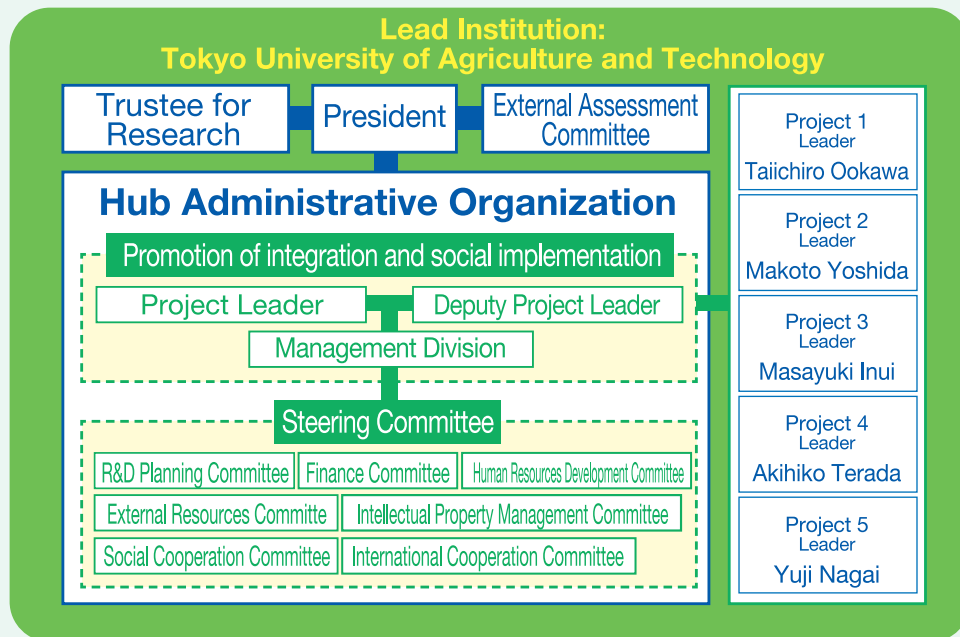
Lead Institution:
Tokyo University of Agriculture and Technology

Trustee for Research

President

External Assessment Committee

Hub Administrative Organization

Promotion of integration and social implementation

Project Leader

Deputy Project Leader

Management Division

Steering Committee

R&D Planning Committee

Finance Committee

Human Resources Development Committee

External Resources Committe

Intellectual Property Management Committee

Social Cooperation Committee

International Cooperation Committee

Project 1
Leader
Taiichiro Ookawa

Project 2
Leader
Makoto Yoshida

Project 3
Leader
Masayuki Inui

Project 4
Leader
Akihiko Terada

Project 5
Leader
Yuji Nagai